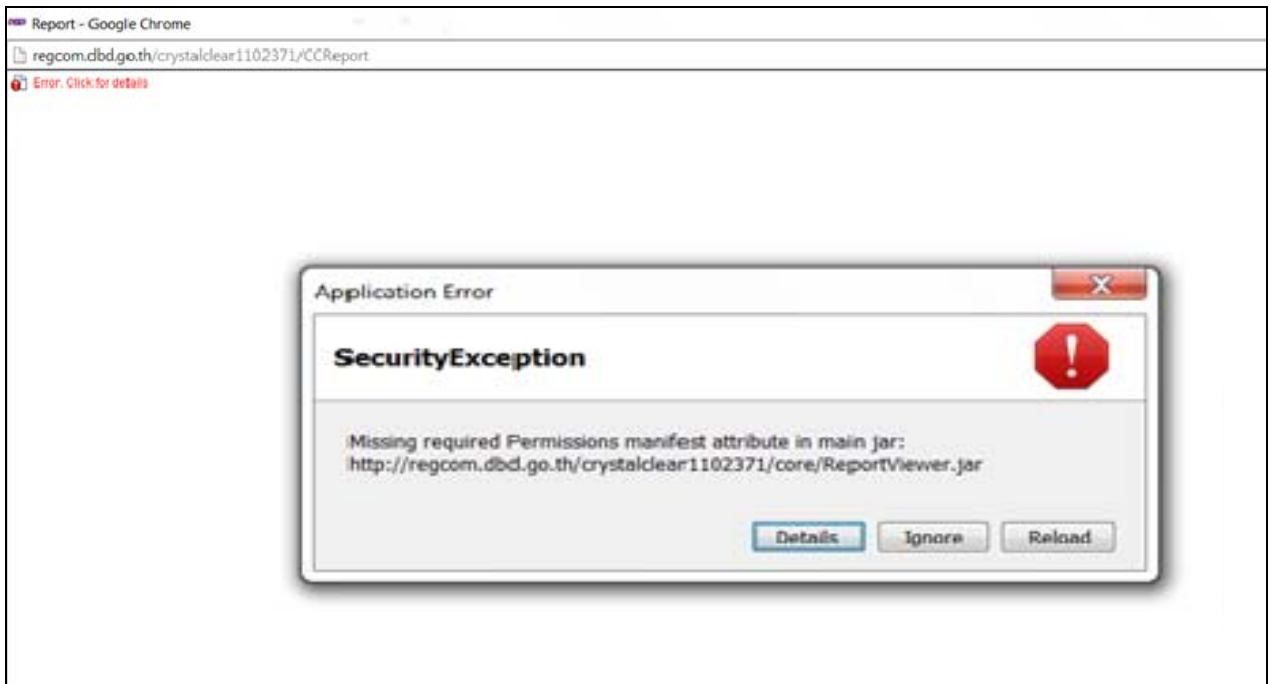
Report - Google Chrome

regcom.dbd.go.th/crystalclear1102371/CCReport

Error. Click for details

Application Error

SecurityException

Missing required Permissions manifest attribute in main jar: http://regcom.dbd.go.th/crystalclear1102371/core/ReportViewer.jar

Details Ignore Reload